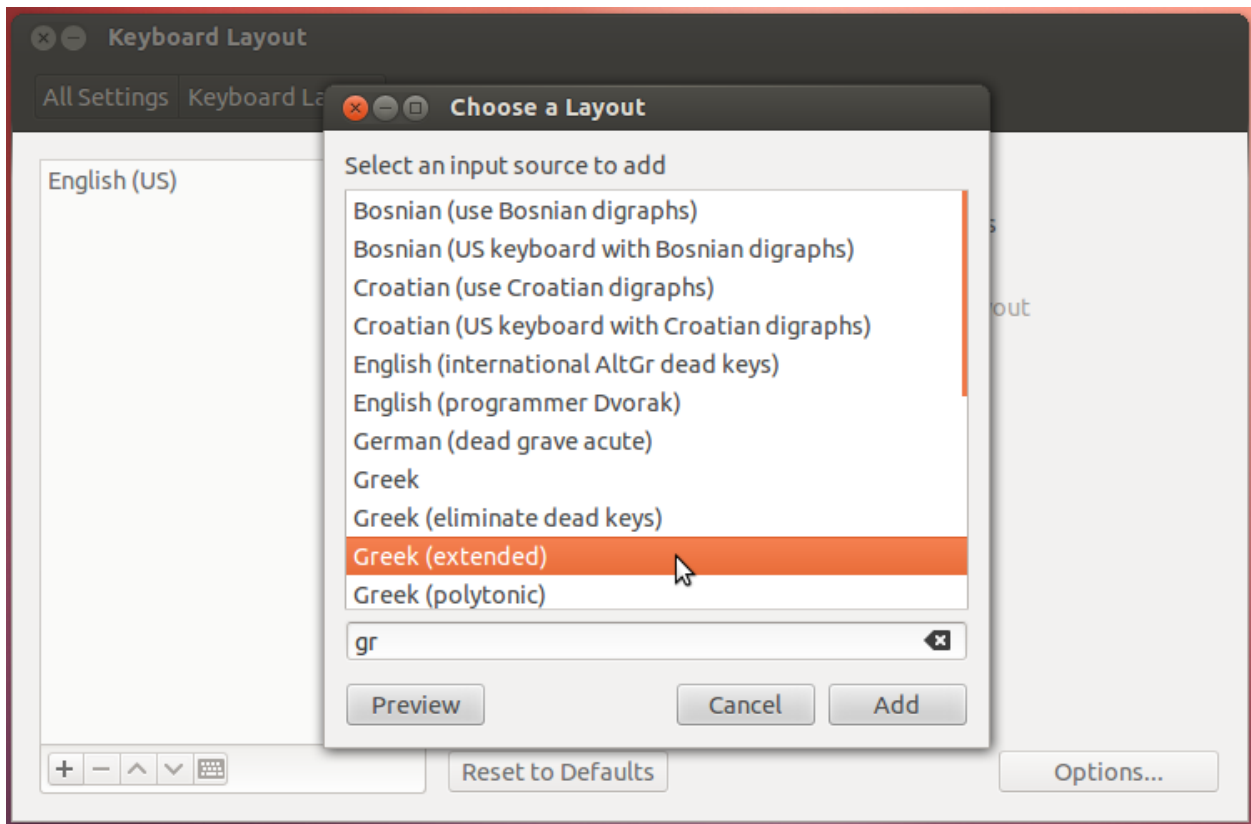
Keyboard Layout

All Settings Keyboard La

English (US)

s

out

Choose a Layout

Select an input source to add

Bosnian (use Bosnian digraphs)
Bosnian (US keyboard with Bosnian digraphs)
Croatian (use Croatian digraphs)
Croatian (US keyboard with Croatian digraphs)
English (international AltGr dead keys)
English (programmer Dvorak)
German (dead grave acute)
Greek
Greek (eliminate dead keys)
Greek (extended)
Greek (polytonic)

gr

Preview

Cancel

Add

+ −

Reset to Defaults

Options...